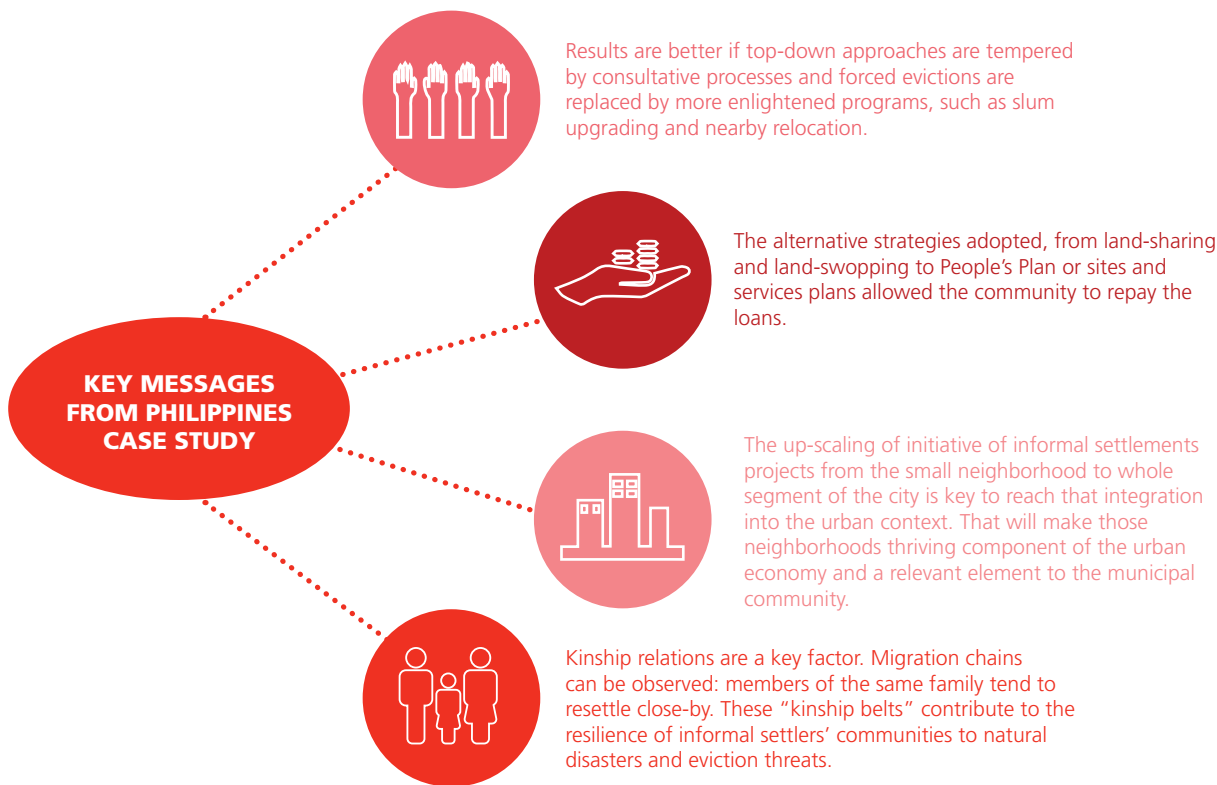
Results are better if top-down approaches are tempered by consultative processes and forced evictions are replaced by more enlightened programs, such as slum upgrading and nearby relocation.

The alternative strategies adopted, from land-sharing and land-swopping to People's Plan or sites and services plans allowed the community to repay the loans.

KEY MESSAGES FROM PHILIPPINES CASE STUDY

The up-scaling of initiative of informal settlements projects from the small neighborhood to whole segment of the city is key to reach that integration into the urban context. That will make those neighborhoods thriving component of the urban economy and a relevant element to the municipal community.

Kinship relations are a key factor. Migration chains can be observed: members of the same family tend to resettle close-by. These "kinship belts" contribute to the resilience of informal settlers' communities to natural disasters and eviction threats.